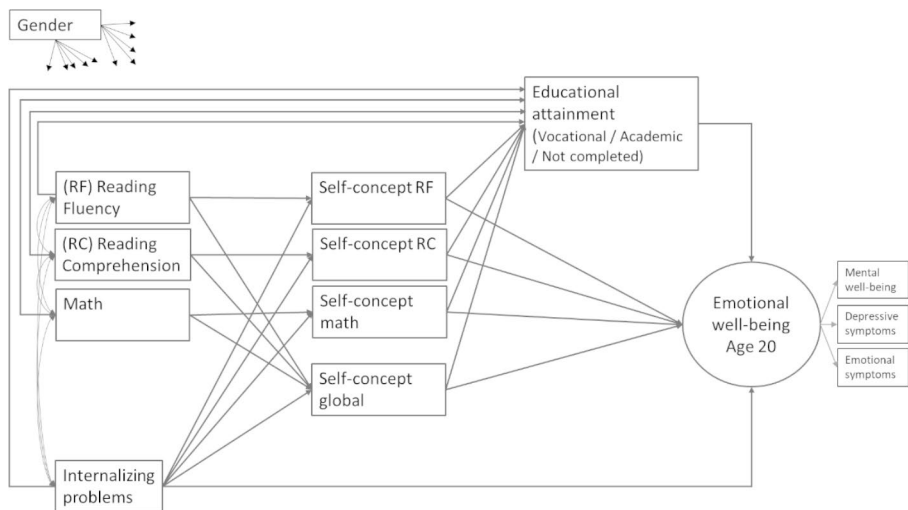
Gender

Educational attainment (Vocational / Academic / Not completed)

(RF) Reading Fluency

(RC) Reading Comprehension

Math

Internalizing problems

Self-concept RF

Self-concept RC

Self-concept math

Self-concept global

Emotional well-being Age 20

Mental well-being

Depressive symptoms

Emotional symptoms